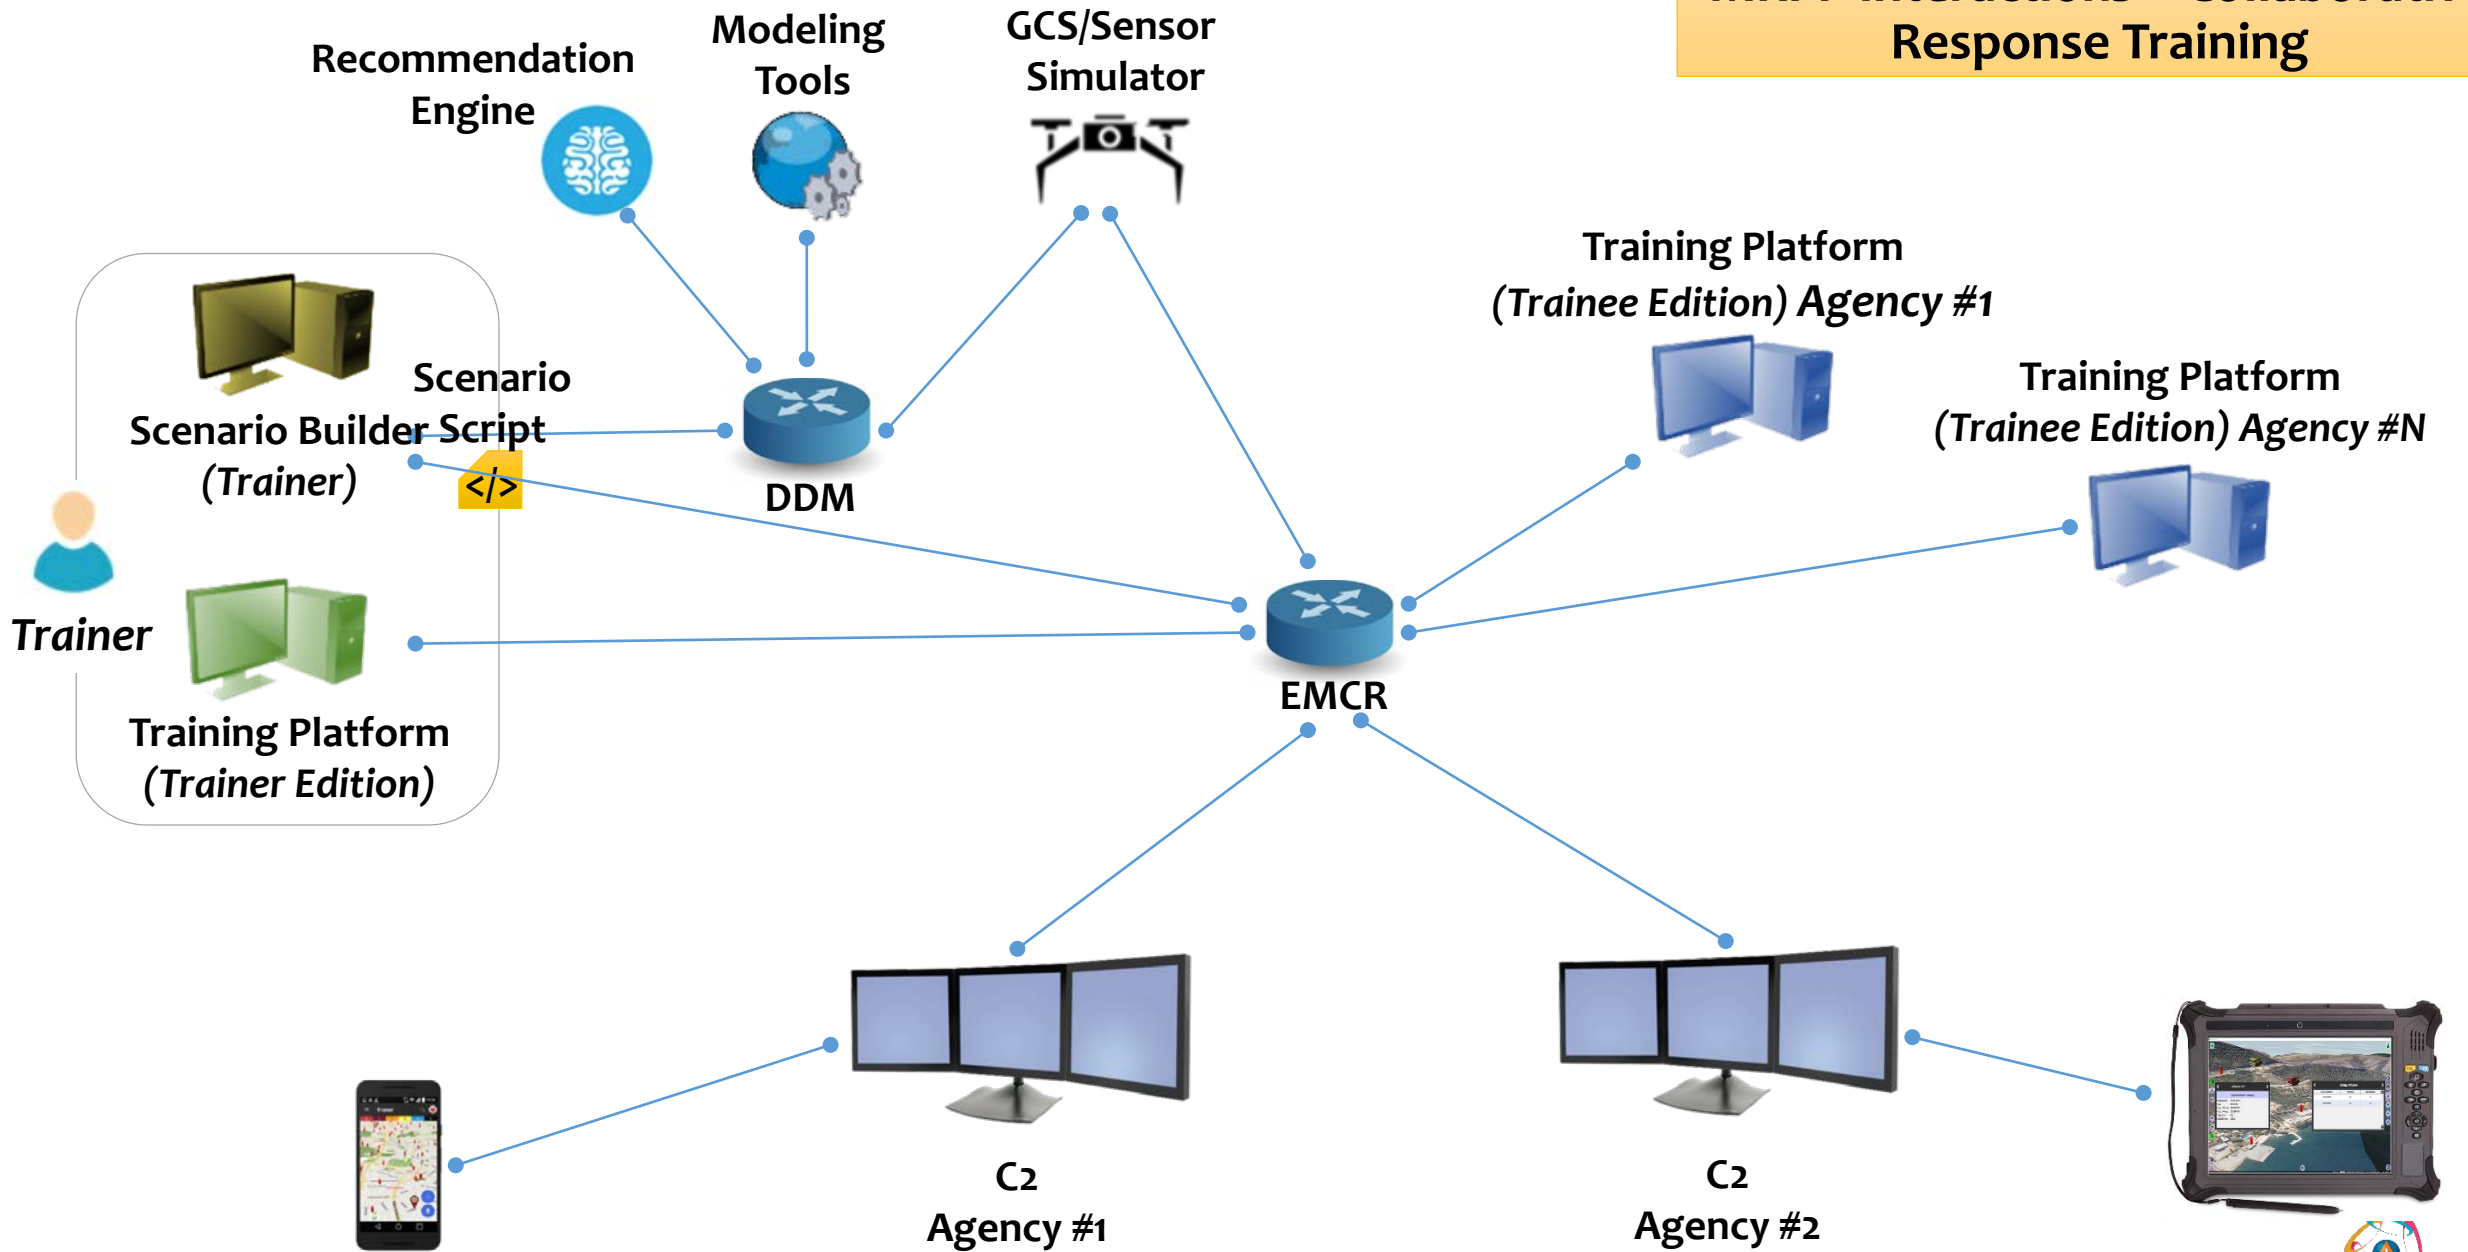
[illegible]
Response Training

Recommendation Engine

Modeling Tools

GCS/Sensor Simulator

Training Platform (Trainee Edition) Agency #1

Training Platform (Trainee Edition) Agency #N

Scenario Script

Scenario Builder (Trainer)

DDM

Trainer

EMCR

Training Platform (Trainer Edition)

C2 Agency #1

C2 Agency #2